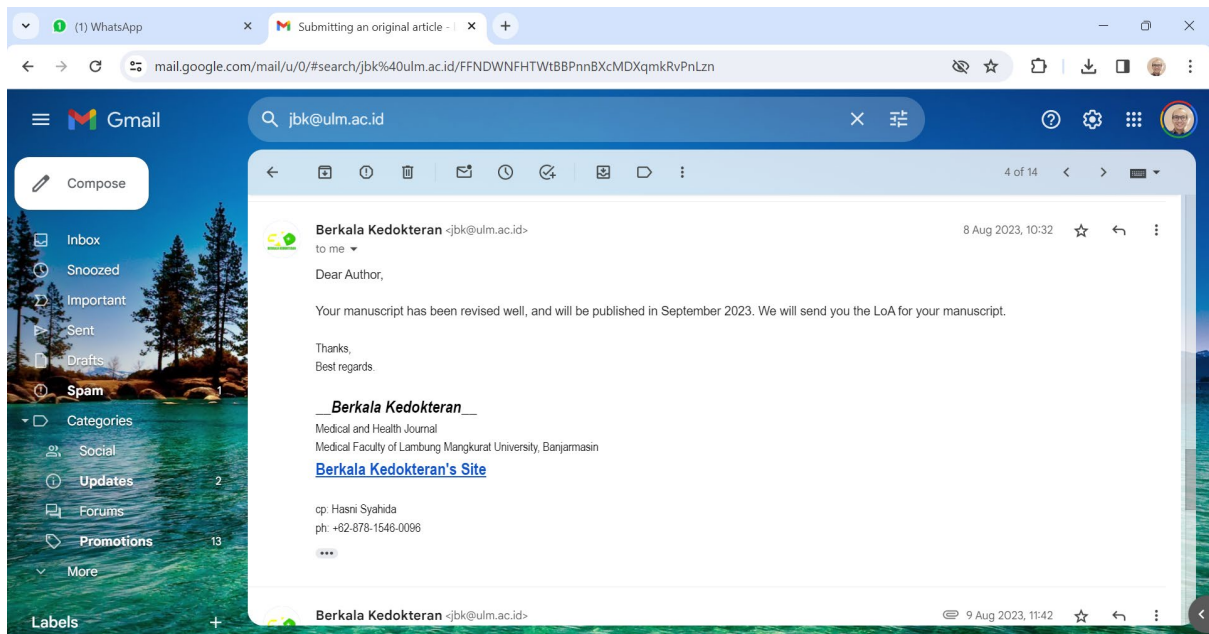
(1) WhatsApp
Submitting an original article -
mail.google.com/mail/u/0/#search/jbk%40ulm.ac.id/FFNDWNFHTWtBBPnnBXcMDXqmkRvPnLzn

Gmail
jbk@ulm.ac.id

Compose
Inbox
Snoozed
Important
Sent
Drafts
Spam 1
Categories
Social
Updates 2
Forums
Promotions 13
More
Labels +

4 of 14

Berkala Kedokteran <jbk@ulm.ac.id>
to me
8 Aug 2023, 10:32

Dear Author,

Your manuscript has been revised well, and will be published in September 2023. We will send you the LoA for your manuscript.

Thanks,
Best regards.

__Berkala Kedokteran__
Medical and Health Journal
Medical Faculty of Lambung Mangkurat University, Banjarmasin
Berkala Kedokteran's Site

cp: Hasni Syahida
ph: +62-878-1546-0096

Berkala Kedokteran <jbk@ulm.ac.id>
9 Aug 2023, 11:42